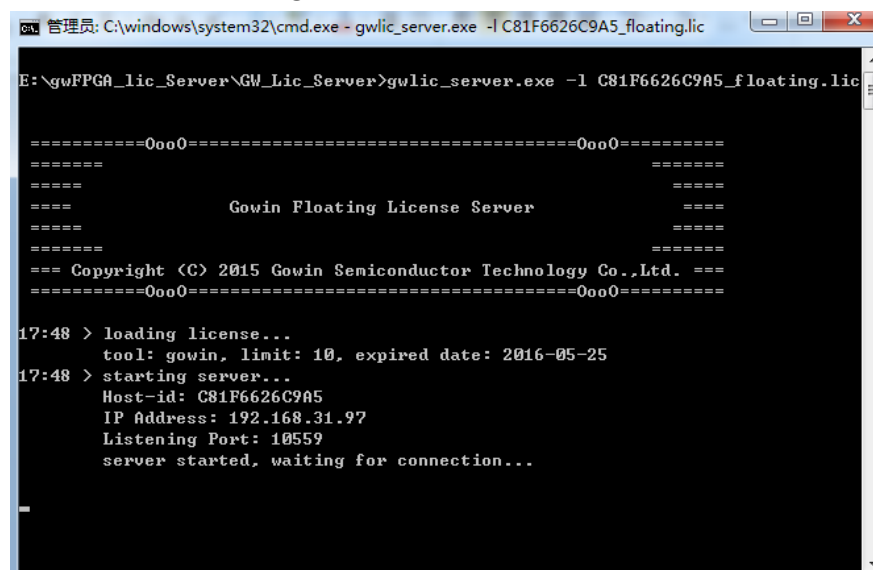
管理员: C:\windows\system32\cmd.exe - gwlic_server.exe -l C81F6626C9A5_floating.lic

E:\gwFPGA_lic_Server\GW_Lic_Server>gwlic_server.exe -l C81F6626C9A5_floating.lic

===========0oo0=====================================0oo0==========
=======                                                    =======
=====                                                        =====
====                Gowin Floating License Server             ====
=====                                                        =====
=======                                                    =======
=== Copyright (C) 2015 Gowin Semiconductor Technology Co.,Ltd. ===
===========0oo0=====================================0oo0==========

17:48 > loading license...
        tool: gowin, limit: 10, expired date: 2016-05-25
17:48 > starting server...
        Host-id: C81F6626C9A5
        IP Address: 192.168.31.97
        Listening Port: 10559
        server started, waiting for connection...